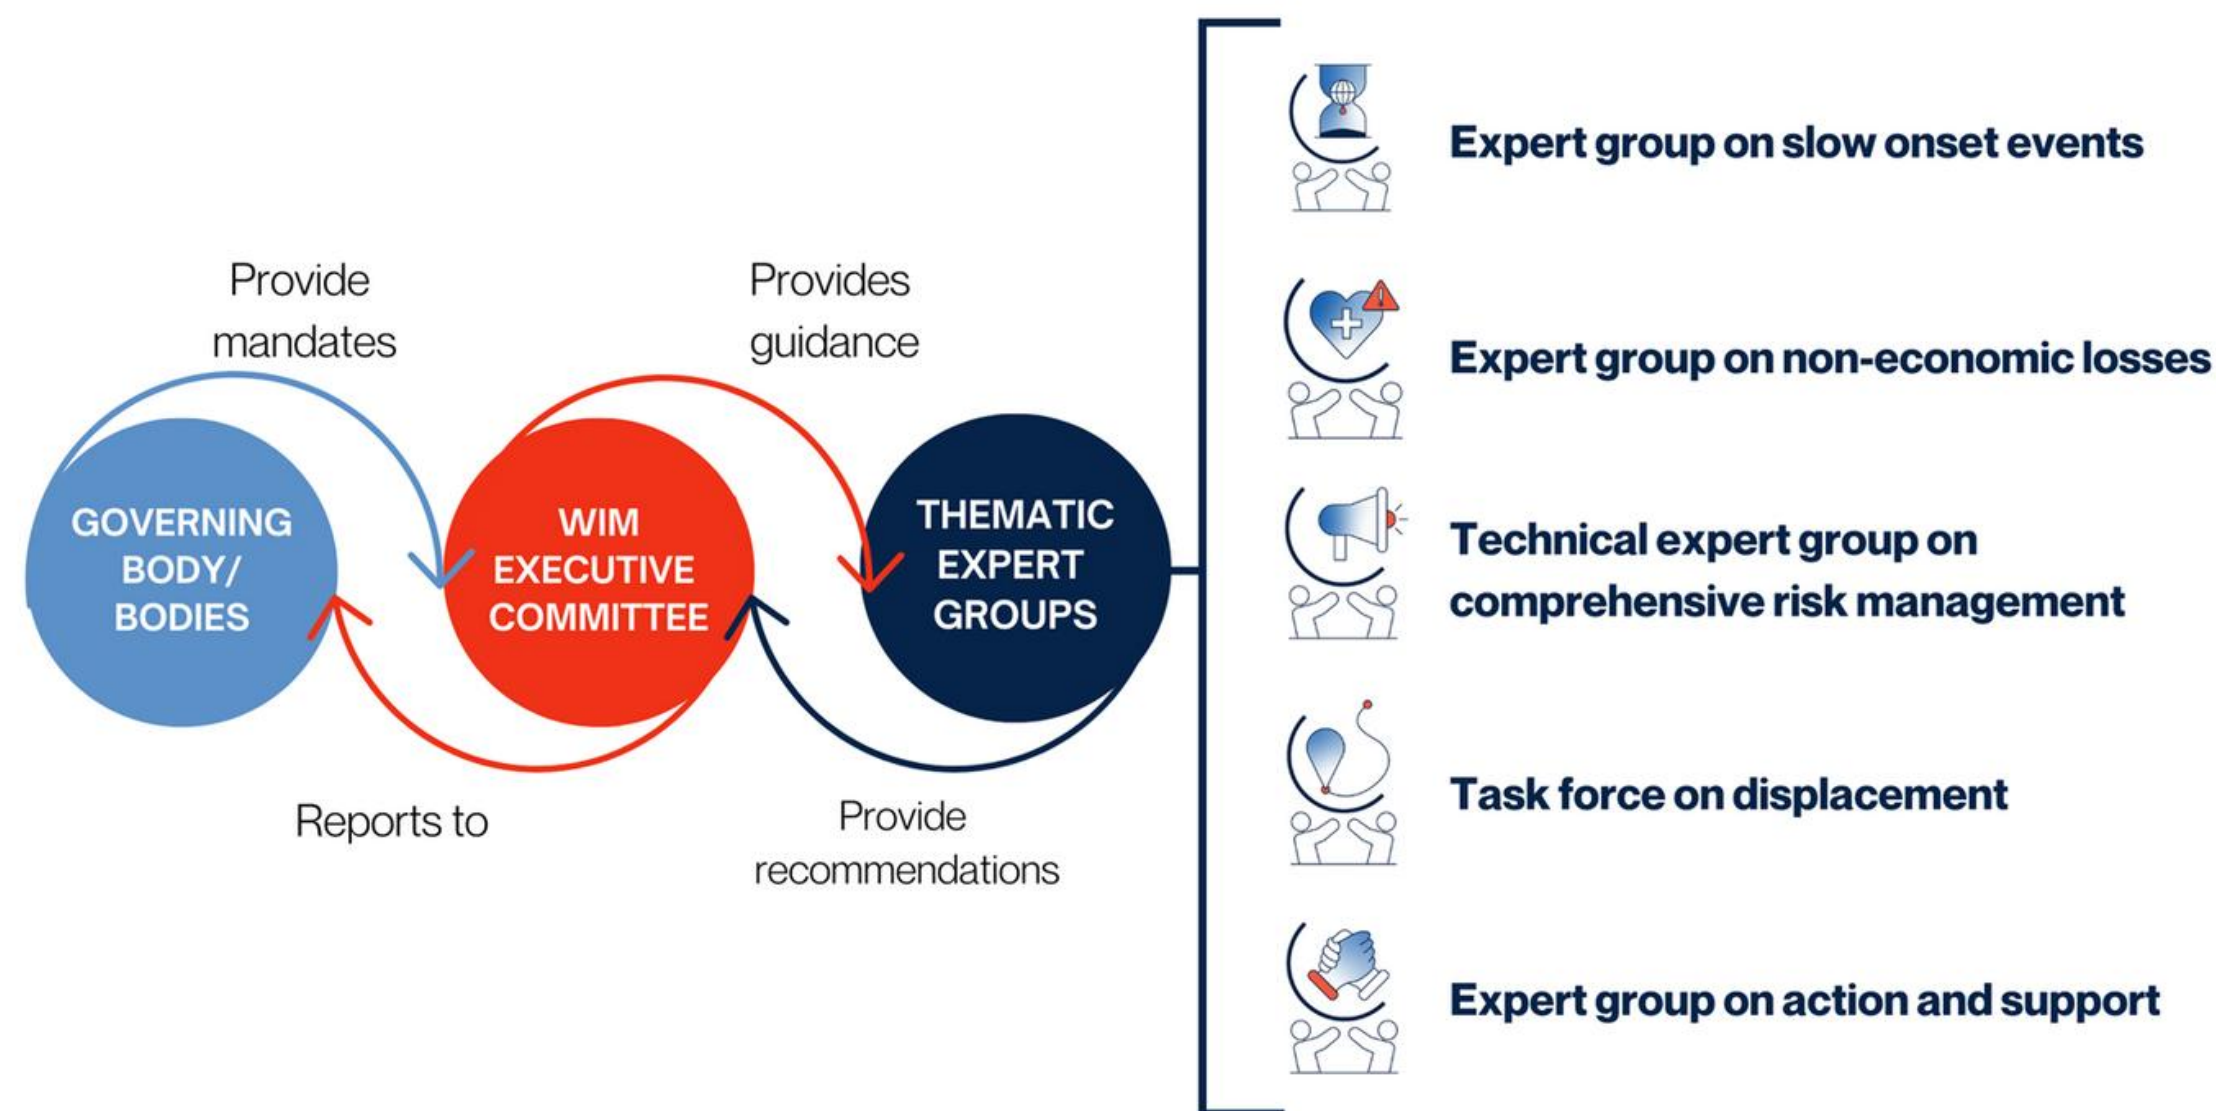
Provide mandates

Provides guidance

GOVERNING BODY/ BODIES

WIM EXECUTIVE COMMITTEE

THEMATIC EXPERT GROUPS

Reports to

Provide recommendations

Expert group on slow onset events

Expert group on non-economic losses

Technical expert group on comprehensive risk management

Task force on displacement

Expert group on action and support